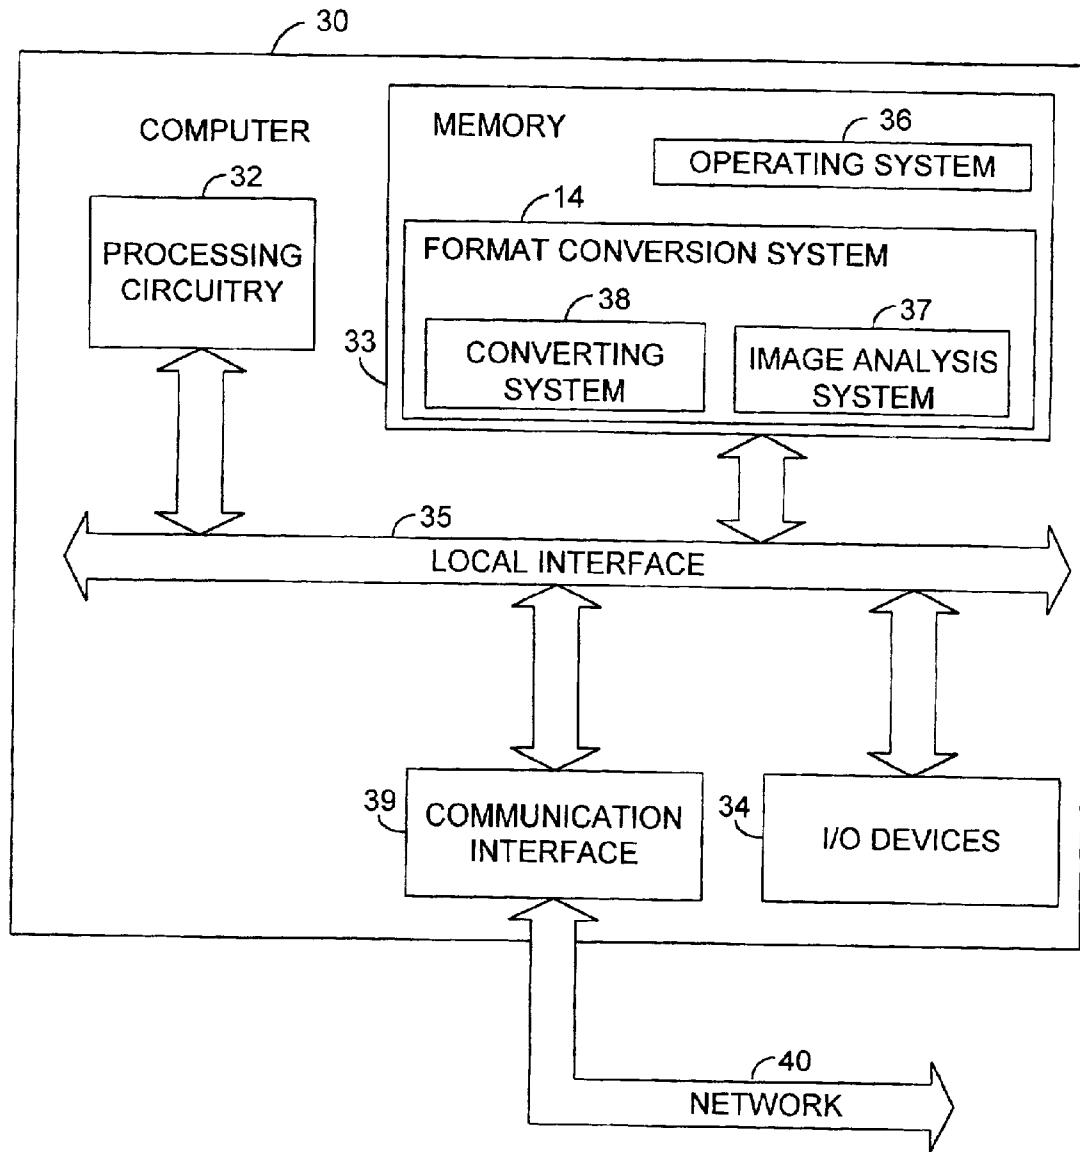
30

COMPUTER

32

PROCESSING CIRCUITRY

MEMORY

36

OPERATING SYSTEM

14

FORMAT CONVERSION SYSTEM

38

CONVERTING SYSTEM

37

IMAGE ANALYSIS SYSTEM

33

35

LOCAL INTERFACE

39

COMMUNICATION INTERFACE

34

I/O DEVICES

40

NETWORK